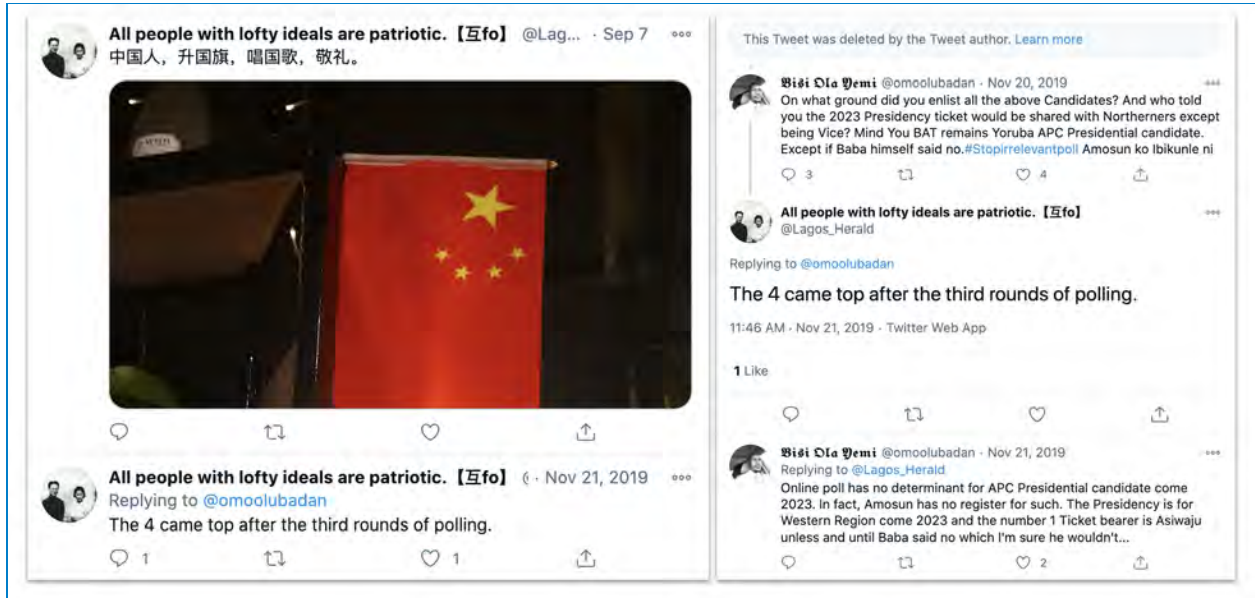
All people with lofty ideals are patriotic.【互fo】 @Lag... · Sep 7
中国人，升国旗，唱国歌，敬礼。

All people with lofty ideals are patriotic.【互fo】 · Nov 21, 2019
Replying to @omoolubadan
The 4 came top after the third rounds of polling.

1 1

This Tweet was deleted by the Tweet author. Learn more

𝕭𝖎𝖘𝖎 𝕺𝖑𝖆 𝖄𝖊𝖒𝖎 @omoolubadan · Nov 20, 2019
On what ground did you enlist all the above Candidates? And who told you the 2023 Presidency ticket would be shared with Northerners except being Vice? Mind You BAT remains Yoruba APC Presidential candidate. Except if Baba himself said no.#Stopirrelevantpoll Amosun ko Ibikunle ni

3 4

All people with lofty ideals are patriotic.【互fo】
@Lagos_Herald

Replying to @omoolubadan

The 4 came top after the third rounds of polling.

11:46 AM · Nov 21, 2019 · Twitter Web App

1 Like

𝕭𝖎𝖘𝖎 𝕺𝖑𝖆 𝖄𝖊𝖒𝖎 @omoolubadan · Nov 21, 2019
Replying to @Lagos_Herald
Online poll has no determinant for APC Presidential candidate come 2023. In fact, Amosun has no register for such. The Presidency is for Western Region come 2023 and the number 1 Ticket bearer is Asiwaju unless and until Baba said no which I'm sure he wouldn't...

2